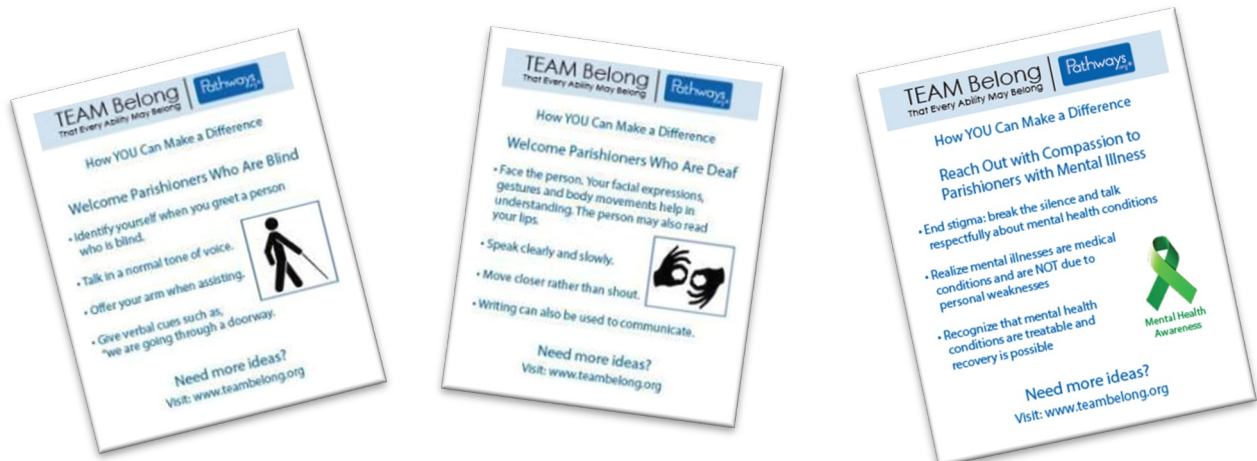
TEAM Belong
That Every Ability May Belong
Pathways.org

How YOU Can Make a Difference

Welcome Parishioners Who Are Blind

• Identify yourself when you greet a person who is blind.

• Talk in a normal tone of voice.

• Offer your arm when assisting.

• Give verbal cues such as, "we are going through a doorway."

Need more ideas?
Visit: www.teambelong.org

TEAM Belong
That Every Ability May Belong
Pathways.org

How YOU Can Make a Difference

Welcome Parishioners Who Are Deaf

• Face the person. Your facial expressions, gestures and body movements help in understanding. The person may also read your lips.

• Speak clearly and slowly.

• Move closer rather than shout.

• Writing can also be used to communicate.

Need more ideas?
Visit: www.teambelong.org

TEAM Belong
That Every Ability May Belong
Pathways.org

How YOU Can Make a Difference

Reach Out with Compassion to Parishioners with Mental Illness

• End stigma: break the silence and talk respectfully about mental health conditions

• Realize mental illnesses are medical conditions and are NOT due to personal weaknesses

• Recognize that mental health conditions are treatable and recovery is possible

Mental Health Awareness

Need more ideas?
Visit: www.teambelong.org